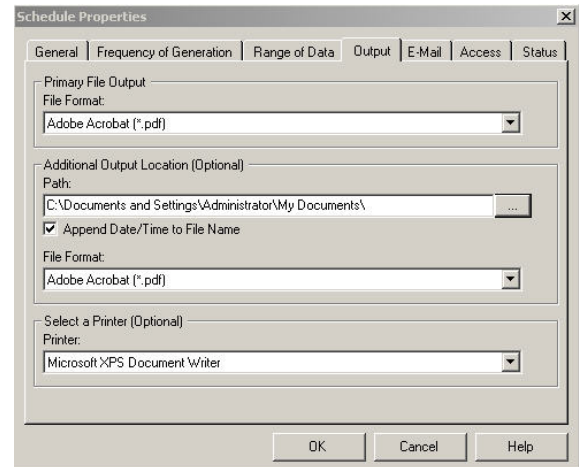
Schedule Properties

General | Frequency of Generation | Range of Data | Output | E-Mail | Access | Status

Primary File Output
File Format:
Adobe Acrobat (*.pdf)

Additional Output Location (Optional)
Path:
C:\Documents and Settings\Administrator\My Documents\
...
Append Date/Time to File Name

File Format:
Adobe Acrobat (*.pdf)

Select a Printer (Optional)
Printer:
Microsoft XPS Document Writer

OK
Cancel
Help